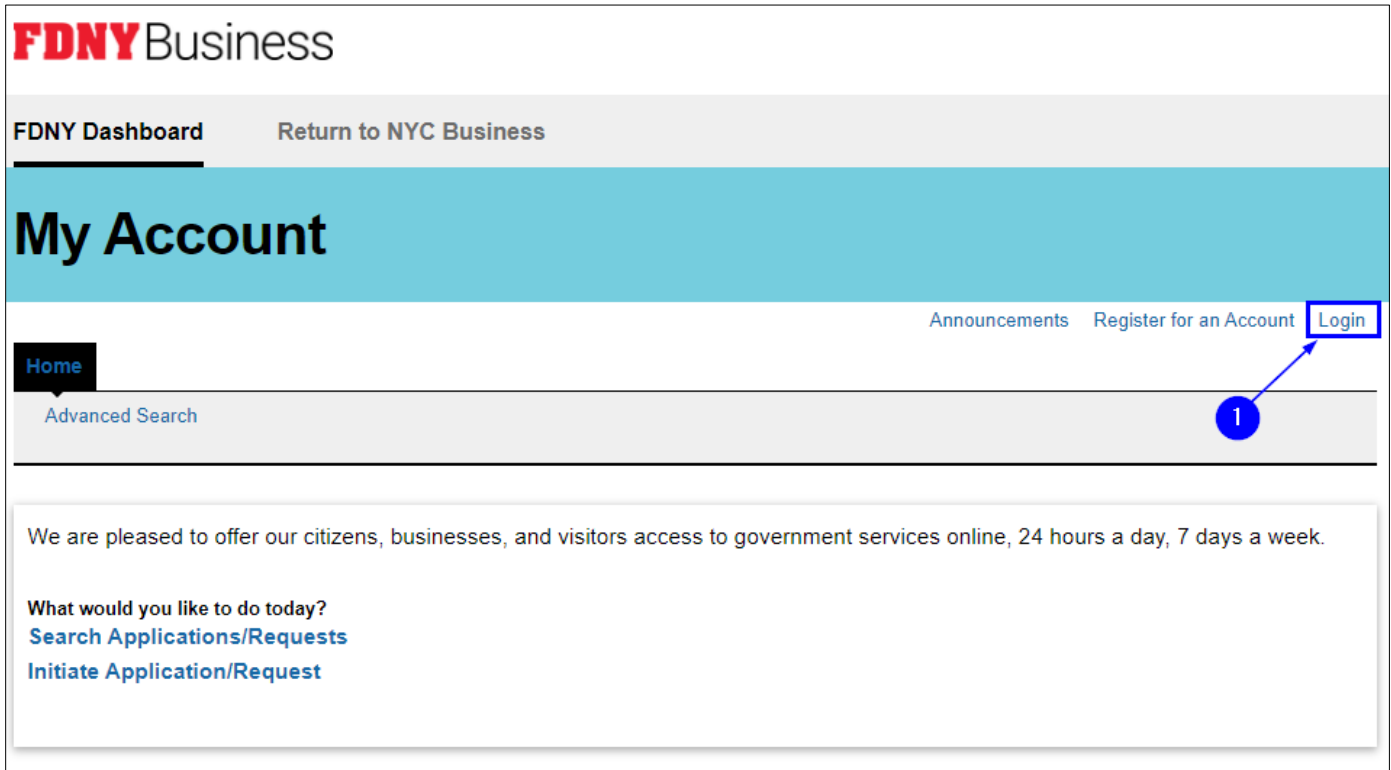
FDNY Business

FDNY Dashboard Return to NYC Business

My Account

Announcements Register for an Account Login

Home

Advanced Search

1

We are pleased to offer our citizens, businesses, and visitors access to government services online, 24 hours a day, 7 days a week.

What would you like to do today?
Search Applications/Requests
Initiate Application/Request